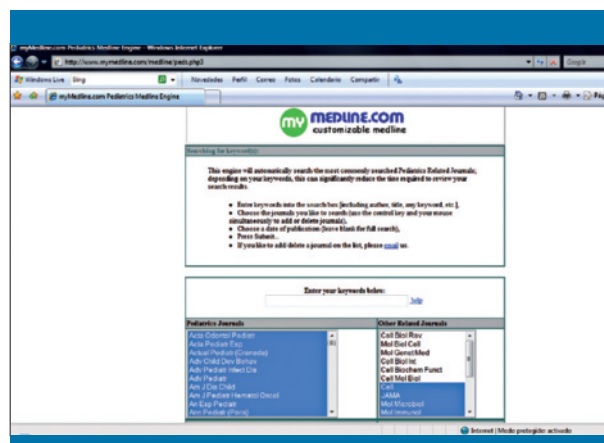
myMedline.com Pediatrics Medline Engine - Windows Internet Explorer

http://www.mymedline.com/medline/peds.php3

Google

Windows Live Bing

Novedades Perfil Correo Fotos Calendario Compartir

myMedline.com Pediatrics Medline Engine

Página

my MEDLINE.COM
customizable medline

Searching for keyword(s)

This engine will automatically search the most commonly searched Pediatrics Related Journals; depending on your keywords, this can significantly reduce the time required to review your search results.

• Enter keywords into the search box [including author, title, any keyword, etc.],
• Choose the journals you like to search (use the control key and your mouse simultaneously to add or delete journals),
• Choose a date of publication (leave blank for full search),
• Press Submit...
• If you like to add delete a journal on the list, please email us.

Enter your keywords below:

help

Pediatrics Journals

Acta Odontol Pediatr
Acta Pediatr Esp
Actual Pediatr (Granada)
Adv Child Dev Behav
Adv Pediatr Infect Dis
Adv Pediatr
Am J Dis Child
Am J Pediatr Hematol Oncol
An Esp Pediatr
Ann Pediatr (Paris)

Other Related Journals

Cell Biol Rev
Mol Biol Cell
Mol Genet Med
Cell Biol Int
Cell Biochem Funct
Cell Mol Biol
Cell
JAMA
Mol Microbiol
Mol Immunol

Internet | Modo protegido: activado